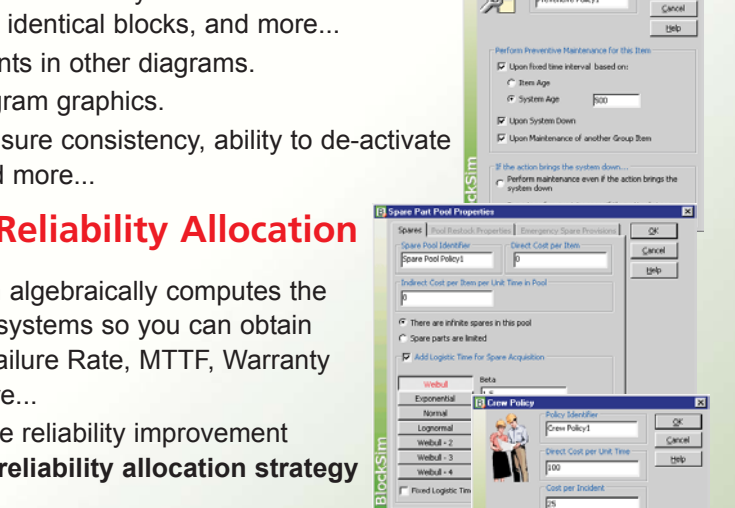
identical blocks, and more...
nts in other diagrams.
gram graphics.
sure consistency, ability to de-activate
d more...

Reliability Allocation

algebraically computes the
systems so you can obtain
ailure Rate, MTTF, Warranty
e...
e reliability improvement
reliability allocation strategy

Preventive Policy1
Cancel
Help
Perform Preventive Maintenance for this Item
Upon fixed time interval based on:
Item Age
System Age
500
Upon System Down
Upon Maintenance of another Group Item
If the action brings the system down...
Perform maintenance even if the action brings the system down
BlockSim

Spare Part Pool Properties
Spares
Pool Restock Properties
Emergency Spare Provisions
OK
Cancel
Help
Spare Pool Identifier
Spare Pool Policy1
Direct Cost per Item
0
Indirect Cost per Item per Unit Time in Pool
0
There are infinite spares in this pool
Spare parts are limited
Add Logistic Time for Spare Acquisition
Weibull
Exponential
Normal
Lognormal
Weibull - 2
Weibull - 3
Weibull - 4
Fixed Logistic Tim
Beta
BlockSim

Crew Policy
Policy Identifier
Crew Policy1
OK
Cancel
Help
Direct Cost per Unit Time
100
Cost per Incident
25